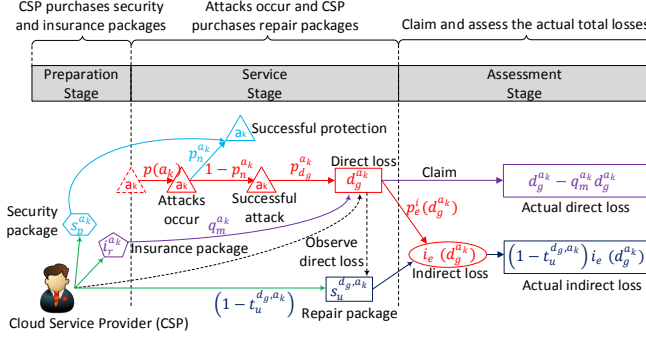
CSP purchases security and insurance packages

Attacks occur and CSP purchases repair packages

Claim and assess the actual total losses

Preparation Stage

Service Stage

Assessment Stage

$a_k$

Successful protection

$p_n^{a_k}$

$p(a_k)$

$a_k$

$1-p_n^{a_k}$

$a_k$

$p_{d_g}^{a_k}$

Direct loss

$d_g^{a_k}$

Claim

$d_g^{a_k} - q_m^{a_k} d_g^{a_k}$

Actual direct loss

Attacks occur

Successful attack

$p_e^i(d_g^{a_k})$

Security package

$s_p^{a_k}$

$i_r^{a_k}$

$q_m^{a_k}$

Insurance package

Observe direct loss

$i_e\ (d_g^{a_k})$

Indirect loss

$\left(1-t_u^{d_g,a_k}\right) i_e\ \left(d_g^{a_k}\right)$

Actual indirect loss

$\left(1-t_u^{d_g,a_k}\right)$

$s_u^{d_g,a_k}$

Repair package

Cloud Service Provider (CSP)